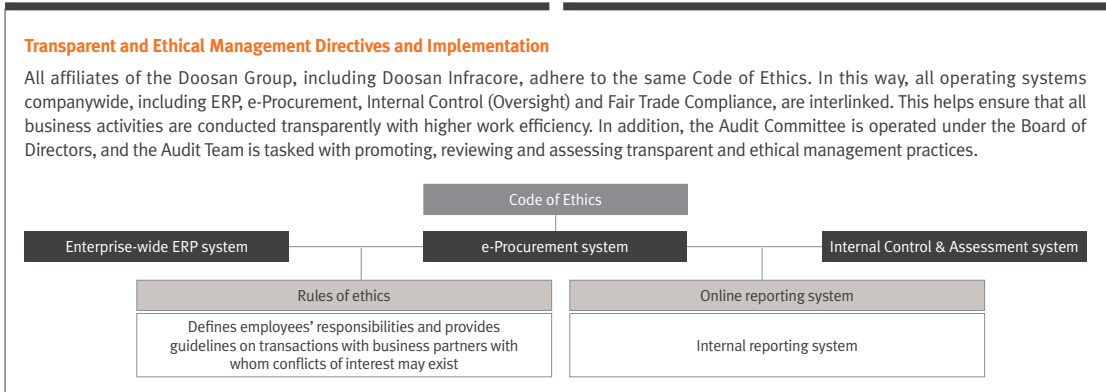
Transparent and Ethical Management Directives and Implementation

All affiliates of the Doosan Group, including Doosan Infracore, adhere to the same Code of Ethics. In this way, all operating systems companywide, including ERP, e-Procurement, Internal Control (Oversight) and Fair Trade Compliance, are interlinked. This helps ensure that all business activities are conducted transparently with higher work efficiency. In addition, the Audit Committee is operated under the Board of Directors, and the Audit Team is tasked with promoting, reviewing and assessing transparent and ethical management practices.

Code of Ethics

Enterprise-wide ERP system

e-Procurement system

Internal Control & Assessment system

Rules of ethics

Defines employees' responsibilities and provides guidelines on transactions with business partners with whom conflicts of interest may exist

Online reporting system

Internal reporting system